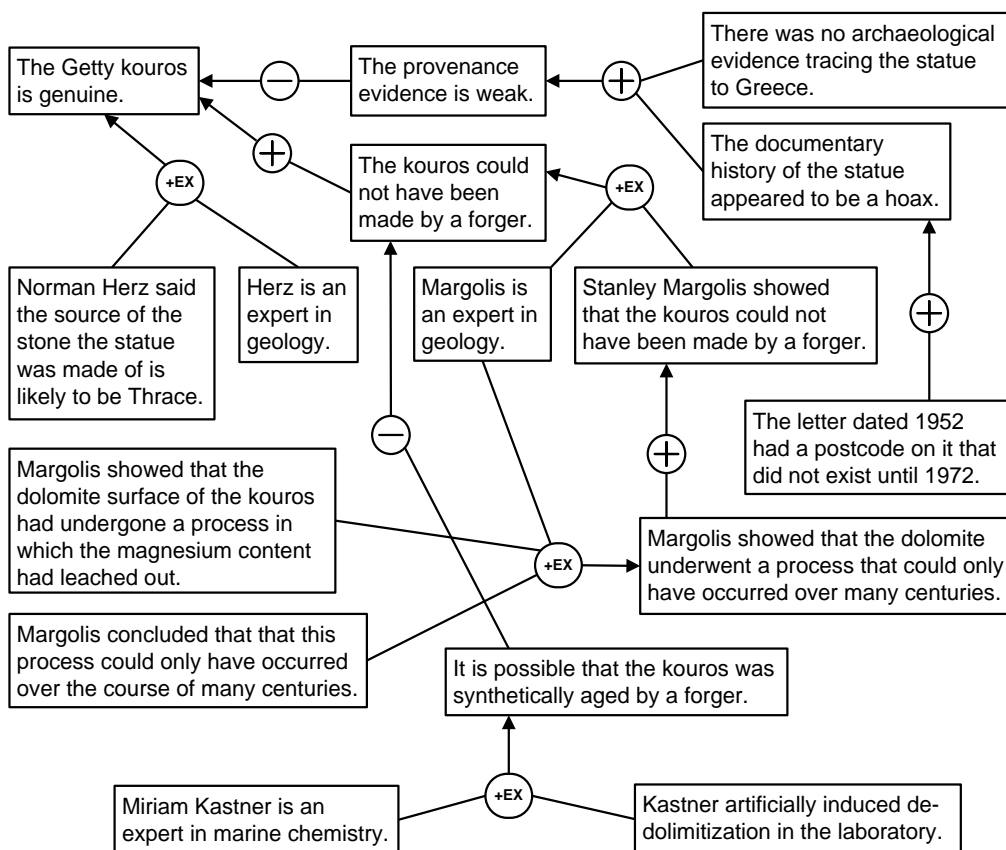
The Getty kouros is genuine.

The provenance evidence is weak.

There was no archaeological evidence tracing the statue to Greece.

The documentary history of the statue appeared to be a hoax.

The kouros could not have been made by a forger.

+EX

+EX

Norman Herz said the source of the stone the statue was made of is likely to be Thrace.

Herz is an expert in geology.

Margolis is an expert in geology.

Stanley Margolis showed that the kouros could not have been made by a forger.

The letter dated 1952 had a postcode on it that did not exist until 1972.

Margolis showed that the dolomite surface of the kouros had undergone a process in which the magnesium content had leached out.

+EX

Margolis showed that the dolomite underwent a process that could only have occurred over many centuries.

Margolis concluded that that this process could only have occurred over the course of many centuries.

It is possible that the kouros was synthetically aged by a forger.

+EX

Miriam Kastner is an expert in marine chemistry.

Kastner artificially induced dedolimitization in the laboratory.